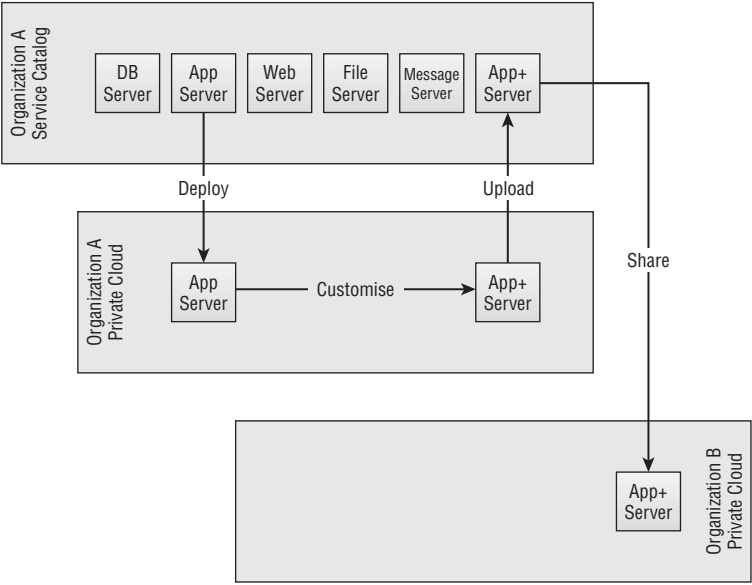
Organization A
Service Catalog

DB Server

App Server

Web Server

File Server

Message Server

App+ Server

Deploy

Upload

Share

Organization A
Private Cloud

App Server

Customise

App+ Server

Organization B
Private Cloud

App+ Server